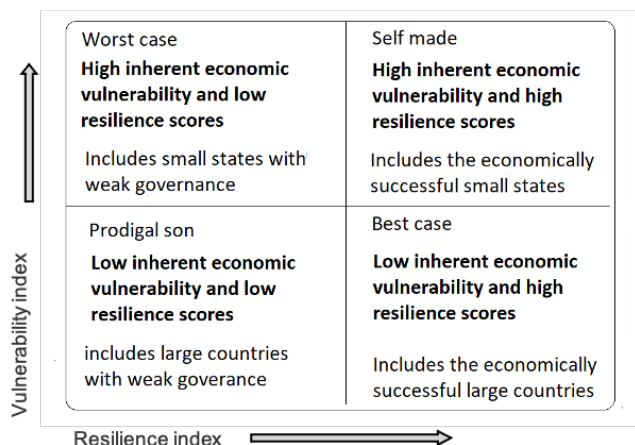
Worst case

**High inherent economic vulnerability and low resilience scores**

Includes small states with weak governance

Self made

**High inherent economic vulnerability and high resilience scores**

Includes the economically successful small states

Prodigal son

**Low inherent economic vulnerability and low resilience scores**

includes large countries with weak goverance

Best case

**Low inherent economic vulnerability and high resilience scores**

Includes the economically successful large countries

Vulnerability index

Resilience index